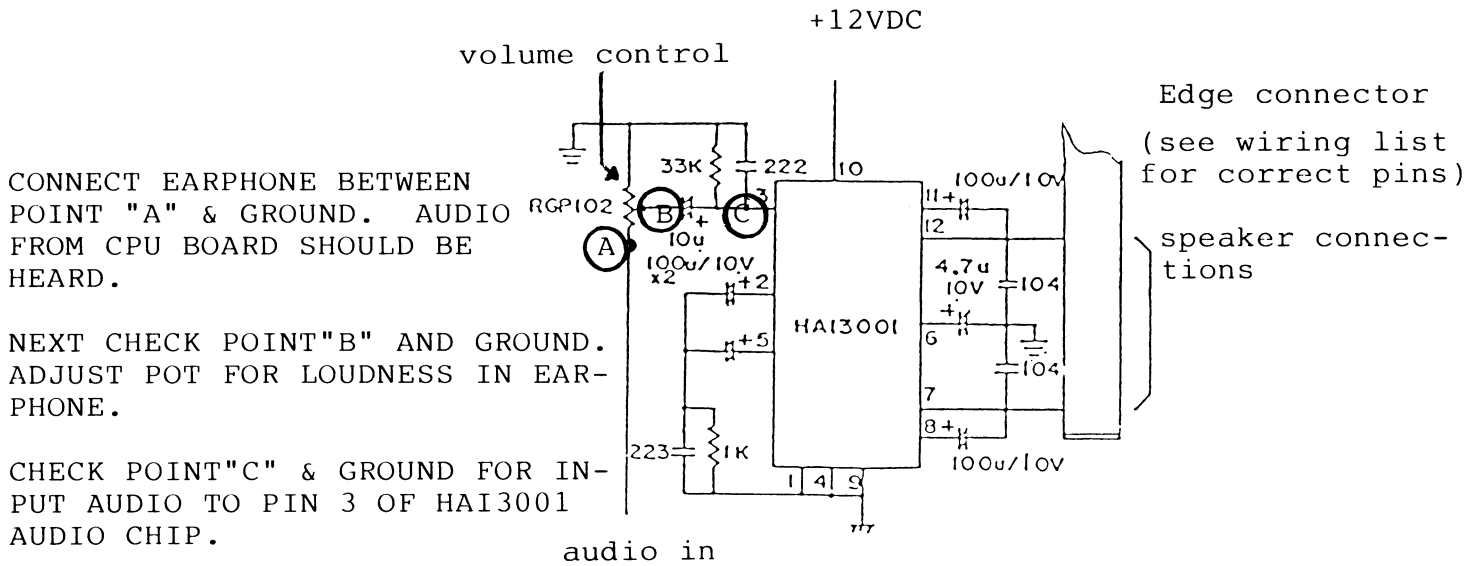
+12VDC

volume control

Edge connector

(see wiring list for correct pins)

CONNECT EARPHONE BETWEEN POINT "A" & GROUND. AUDIO FROM CPU BOARD SHOULD BE HEARD.

NEXT CHECK POINT"B" AND GROUND. ADJUST POT FOR LOUDNESS IN EARPHONE.

CHECK POINT"C" & GROUND FOR INPUT AUDIO TO PIN 3 OF HAI3001 AUDIO CHIP.

33K
222
10
RGP102
B
C
3
A
10u
100u/10V
x2
+2
+5
223
1K
HAI3001
1
4
9
11+
12
100u/10V
4.7u
10V
104
6
104
7
8+
100u/10V

speaker connections

audio in